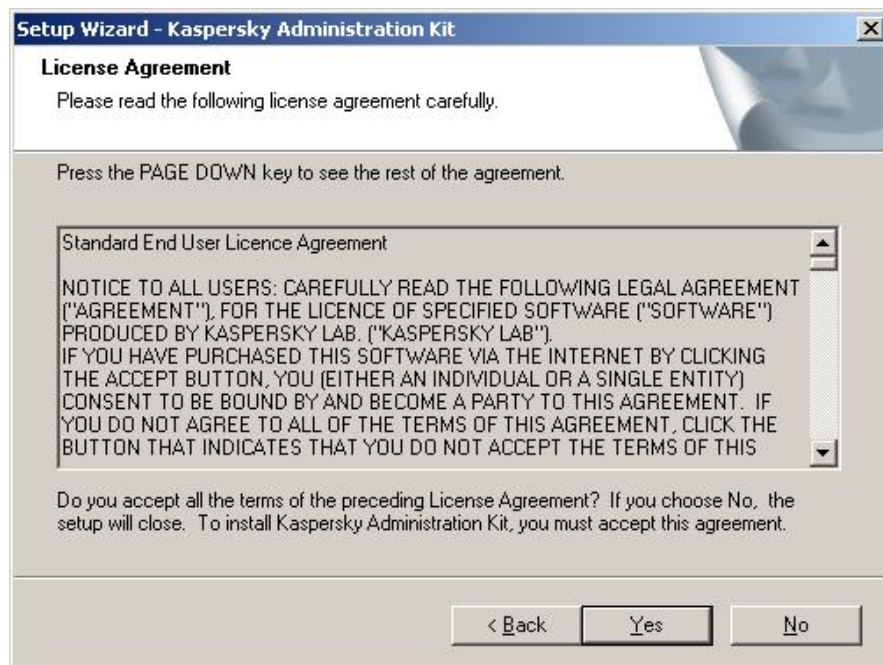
Setup Wizard - Kaspersky Administration Kit

License Agreement

Please read the following license agreement carefully.

Press the PAGE DOWN key to see the rest of the agreement.

Standard End User Licence Agreement

NOTICE TO ALL USERS: CAREFULLY READ THE FOLLOWING LEGAL AGREEMENT ("AGREEMENT"), FOR THE LICENCE OF SPECIFIED SOFTWARE ("SOFTWARE") PRODUCED BY KASPERSKY LAB. ("KASPERSKY LAB").
IF YOU HAVE PURCHASED THIS SOFTWARE VIA THE INTERNET BY CLICKING THE ACCEPT BUTTON, YOU (EITHER AN INDIVIDUAL OR A SINGLE ENTITY) CONSENT TO BE BOUND BY AND BECOME A PARTY TO THIS AGREEMENT. IF YOU DO NOT AGREE TO ALL OF THE TERMS OF THIS AGREEMENT, CLICK THE BUTTON THAT INDICATES THAT YOU DO NOT ACCEPT THE TERMS OF THIS

Do you accept all the terms of the preceding License Agreement? If you choose No, the setup will close. To install Kaspersky Administration Kit, you must accept this agreement.

< Back Yes No